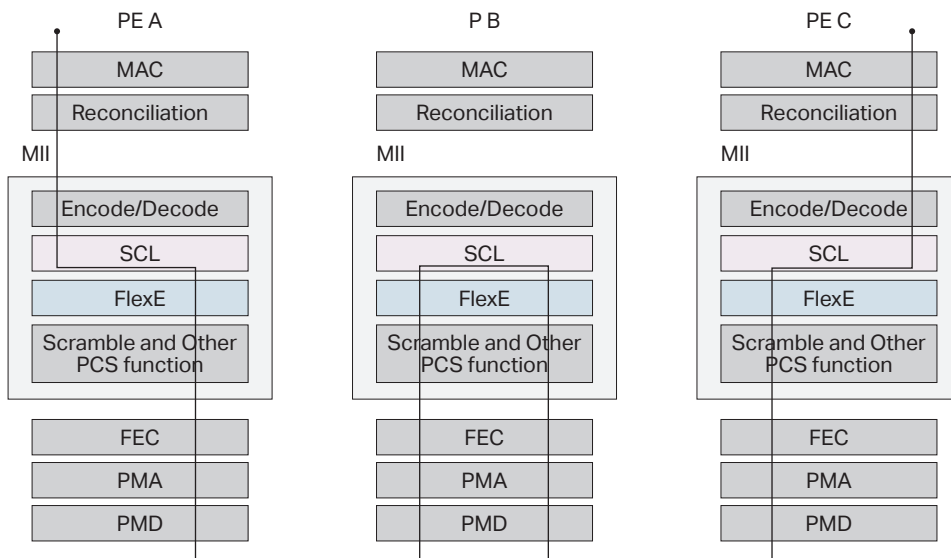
PE A

MAC

Reconciliation

MII

Encode/Decode

SCL

FlexE

Scramble and Other PCS function

FEC

PMA

PMD

P B

MAC

Reconciliation

MII

Encode/Decode

SCL

FlexE

Scramble and Other PCS function

FEC

PMA

PMD

PE C

MAC

Reconciliation

MII

Encode/Decode

SCL

FlexE

Scramble and Other PCS function

FEC

PMA

PMD